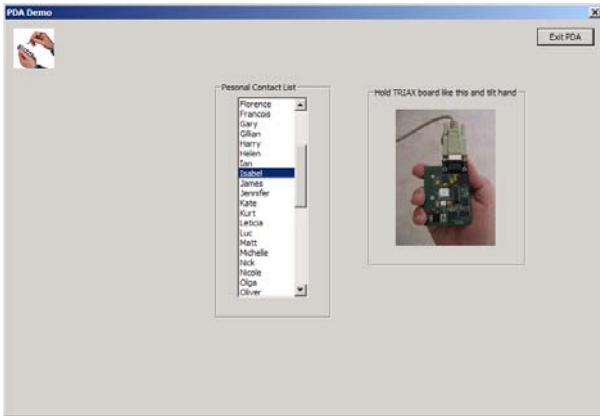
PDA Demo

Exit PDA

Pesonal Contact List

Florence
Francois
Gary
Gillian
Harry
Helen
Ian
Isabel
James
Jennsfier
Kate
Kurt
Leticia
Luc
Matt
Michelle
Nick
Nicole
Olga
Oliver

Hold TRIAX board like this and tilt hand